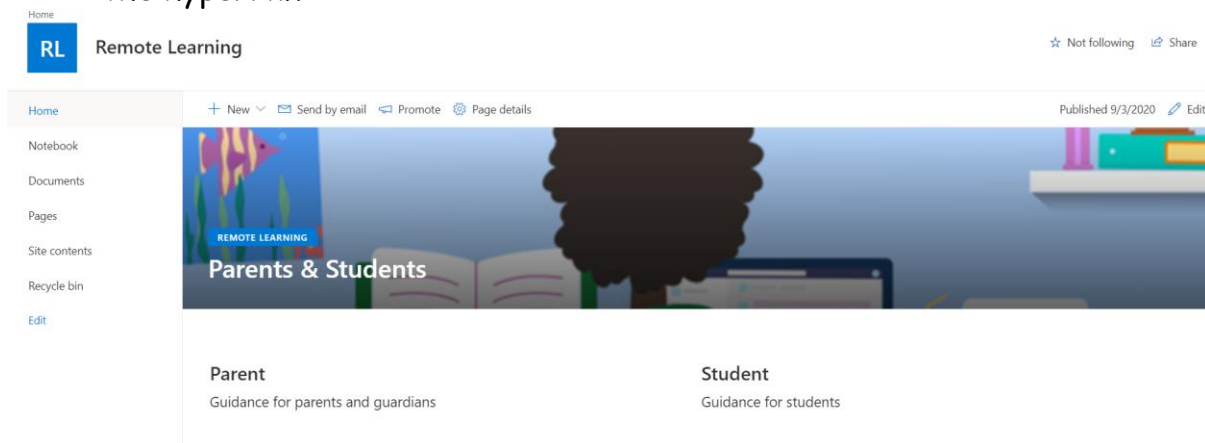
Home

RL Remote Learning

☆ Not following Share

Home
Notebook
Documents
Pages
Site contents
Recycle bin
Edit

+ New Send by email Promote Page details

Published 9/3/2020 Edit

REMOTE LEARNING
Parents & Students

Parent
Guidance for parents and guardians

Student
Guidance for students